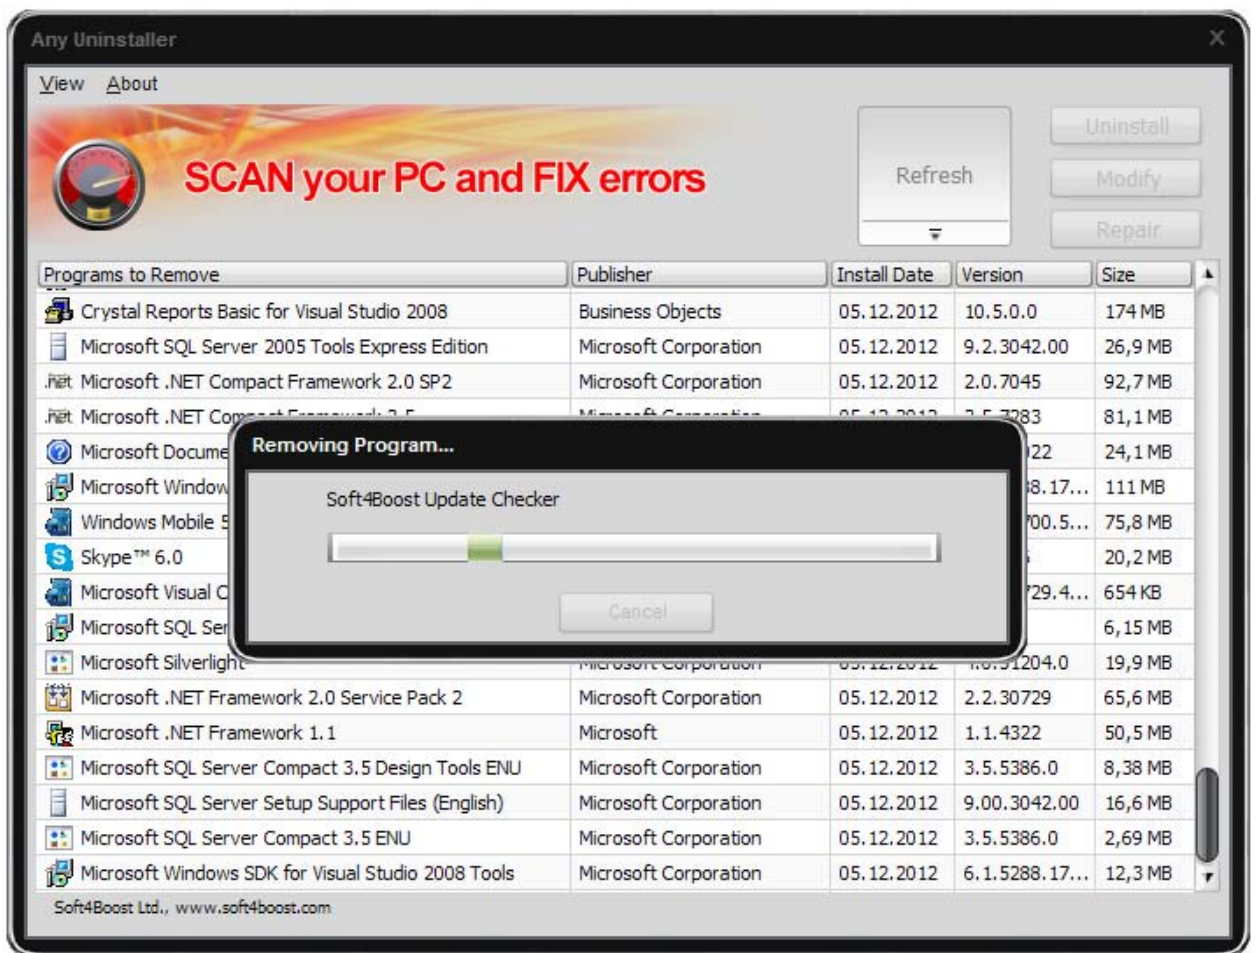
Any Uninstaller

View About

SCAN your PC and FIX errors

Refresh

Uninstall
Modify
Repair

| Programs to Remove | Publisher | Install Date | Version | Size |
|---|---|---|---|---|
| Crystal Reports Basic for Visual Studio 2008 | Business Objects | 05.12.2012 | 10.5.0.0 | 174 MB |
| Microsoft SQL Server 2005 Tools Express Edition | Microsoft Corporation | 05.12.2012 | 9.2.3042.00 | 26,9 MB |
| Microsoft .NET Compact Framework 2.0 SP2 | Microsoft Corporation | 05.12.2012 | 2.0.7045 | 92,7 MB |
| Microsoft .NET Co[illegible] | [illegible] | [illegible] | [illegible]283 | 81,1 MB |
| Microsoft Docume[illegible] | | | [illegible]22 | 24,1 MB |
| Microsoft Window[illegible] | | | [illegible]8.17... | 111 MB |
| Windows Mobile 5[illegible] | | | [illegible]00.5... | 75,8 MB |
| Skype™ 6.0 | | | | 20,2 MB |
| Microsoft Visual C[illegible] | | | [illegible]29.4... | 654 KB |
| Microsoft SQL Ser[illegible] | | | | 6,15 MB |
| Microsoft Silverlight | Microsoft Corporation | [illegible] | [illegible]1204.0 | 19,9 MB |
| Microsoft .NET Framework 2.0 Service Pack 2 | Microsoft Corporation | 05.12.2012 | 2.2.30729 | 65,6 MB |
| Microsoft .NET Framework 1.1 | Microsoft | 05.12.2012 | 1.1.4322 | 50,5 MB |
| Microsoft SQL Server Compact 3.5 Design Tools ENU | Microsoft Corporation | 05.12.2012 | 3.5.5386.0 | 8,38 MB |
| Microsoft SQL Server Setup Support Files (English) | Microsoft Corporation | 05.12.2012 | 9.00.3042.00 | 16,6 MB |
| Microsoft SQL Server Compact 3.5 ENU | Microsoft Corporation | 05.12.2012 | 3.5.5386.0 | 2,69 MB |
| Microsoft Windows SDK for Visual Studio 2008 Tools | Microsoft Corporation | 05.12.2012 | 6.1.5288.17... | 12,3 MB |

Removing Program...

Soft4Boost Update Checker

Cancel

Soft4Boost Ltd., www.soft4boost.com